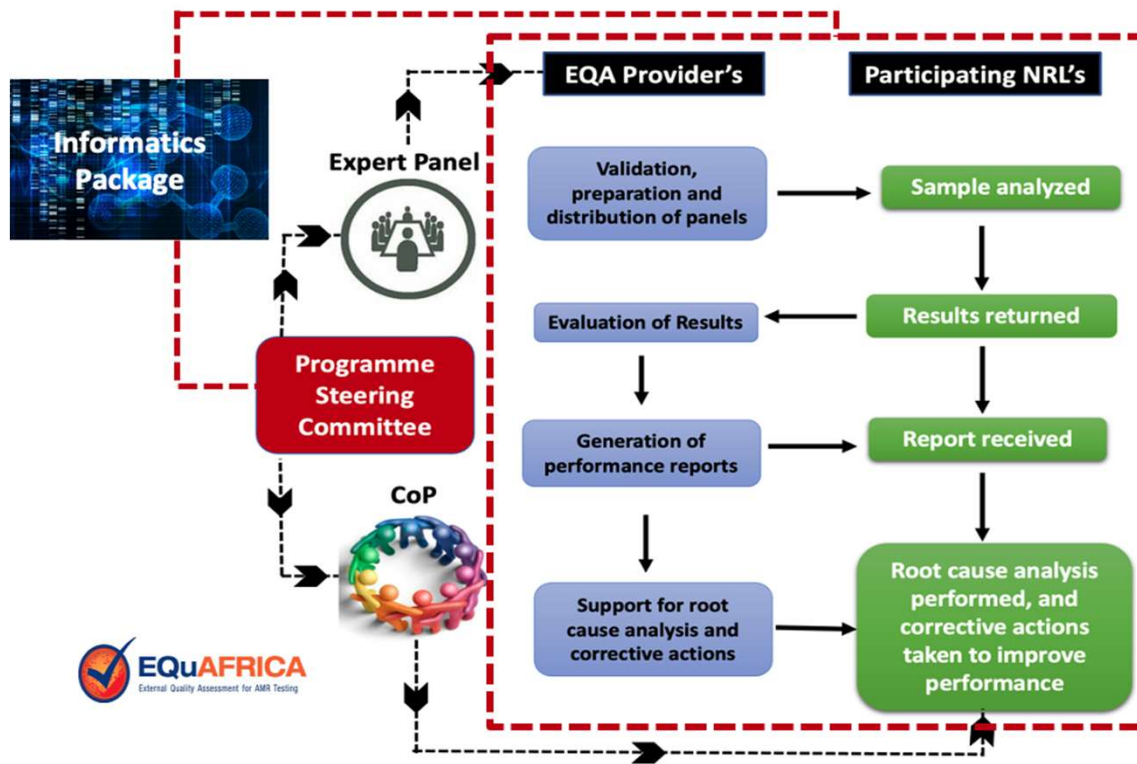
Informatics Package

Expert Panel

EQA Provider's

Participating NRL's

Validation, preparation and distribution of panels

Sample analyzed

Evaluation of Results

Results returned

Programme Steering Committee

Generation of performance reports

Report received

CoP

Support for root cause analysis and corrective actions

Root cause analysis performed, and corrective actions taken to improve performance

EQuAFRICA
External Quality Assessment for AMR Testing